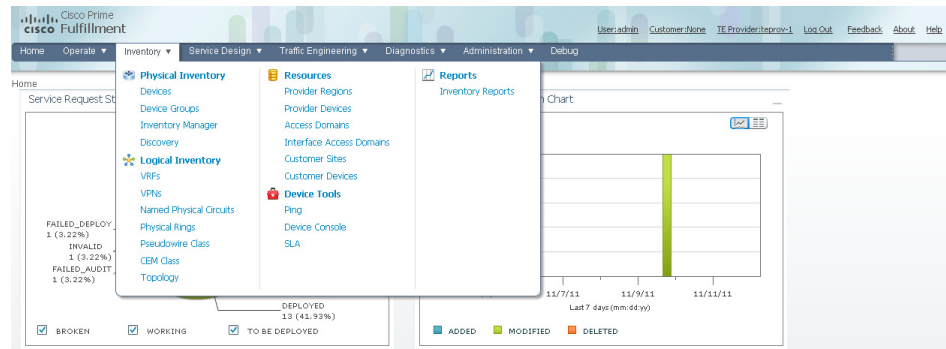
cisco Cisco Prime Fulfillment

User:admin Customer:None TE Provider:teprov-1 Log Out Feedback About Help

Home Operate ▼ Inventory ▼ Service Design ▼ Traffic Engineering ▼ Diagnostics ▼ Administration ▼ Debug

Home

Service Request St

Physical Inventory
Devices
Device Groups
Inventory Manager
Discovery

Logical Inventory
VRFs
VPNs
Named Physical Circuits
Physical Rings
Pseudowire Class
CEM Class
Topology

Resources
Provider Regions
Provider Devices
Access Domains
Interface Access Domains
Customer Sites
Customer Devices

Device Tools
Ping
Device Console
SLA

Reports
Inventory Reports

n Chart

FAILED_DEPLOY
1 (3.22%)
INVALID
1 (3.22%)
FAILED_AUDIT
1 (3.22%)

DEPLOYED
13 (41.93%)

BROKEN WORKING TO BE DEPLOYED

11/7/11 11/9/11 11/11/11
Last 7 days (mm:dd:yy)

ADDED MODIFIED DELETED